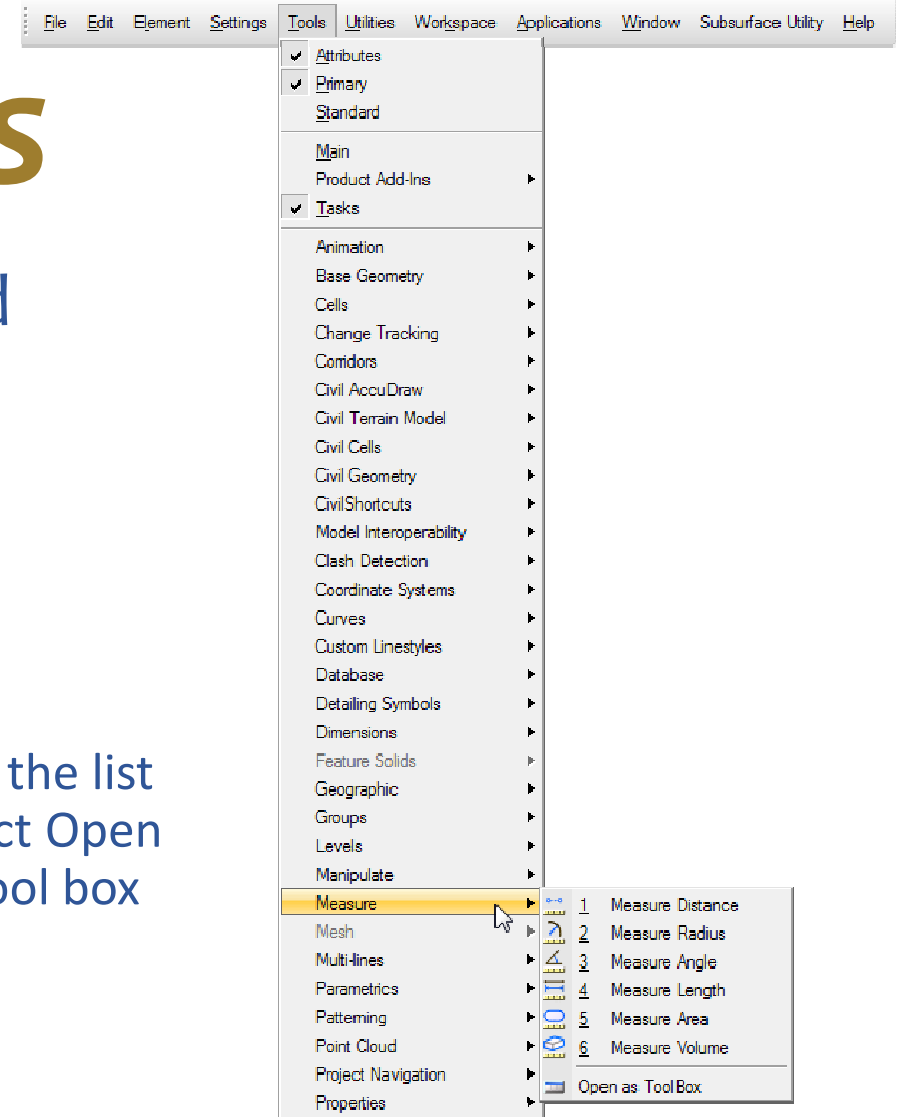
File Edit Element Settings Tools Utilities Workspace Applications Window Subsurface Utility Help

s

d

the list
ct Open
ool box

Attributes
Primary
Standard

Main
Product Add-Ins
Tasks

Animation
Base Geometry
Cells
Change Tracking
Corridors
Civil AccuDraw
Civil Terrain Model
Civil Cells
Civil Geometry
CivilShortcuts
Model Interoperability
Clash Detection
Coordinate Systems
Curves
Custom Linestyles
Database
Detailing Symbols
Dimensions
Feature Solids
Geographic
Groups
Levels
Manipulate
Measure
Mesh
Multi-lines
Parametrics
Patterning
Point Cloud
Project Navigation
Properties

1 Measure Distance
2 Measure Radius
3 Measure Angle
4 Measure Length
5 Measure Area
6 Measure Volume
Open as ToolBox